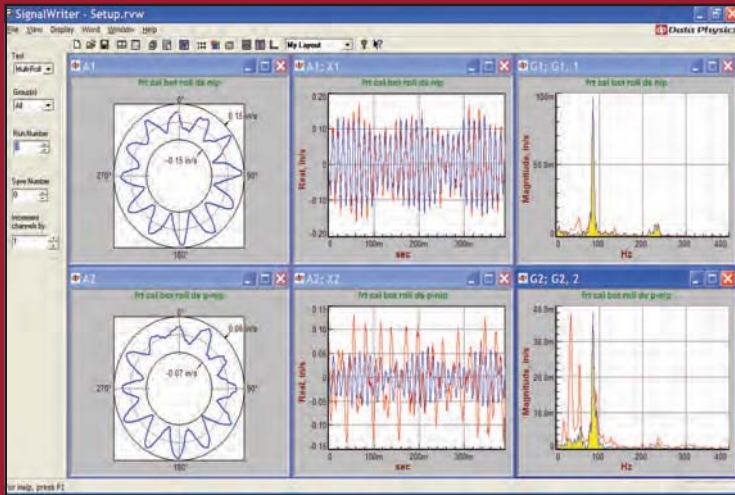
SignalWriter - Setup.rvw
File View Display Word Window Help
My Layout
Data Physics

Test
Multi-Roll
Group(s)
All
Run Number
5
Type Number
0
Increment channels by
1

A1
frt cal box roll da mip
0°
0.15 m/s
-0.15 m/s
270°
90°
180°

A1: X1
frt cal box roll da mip
0.20
0.10
0.00
-0.10
-0.20
Real, m/s
100m
200m
300m
sec

G1: G1, 1
frt cal box roll da mip
100m
50.0m
Magnitude, m/s
100
200
300
400
Hz

A2
frt cal box roll da p-mip
0°
0.08 m/s
-0.07 m/s
270°
90°
180°

A2: X2
frt cal box roll da p-mip
0.15
0.10
0.05
0.00
-0.05
-0.10
-0.15
Real, m/s
100m
200m
300m
sec

G2: G2, 2
frt cal box roll da p-mip
40.0m
30.0m
20.0m
10.0m
Magnitude, m/s
100
200
300
400
Hz

For Help, press F1